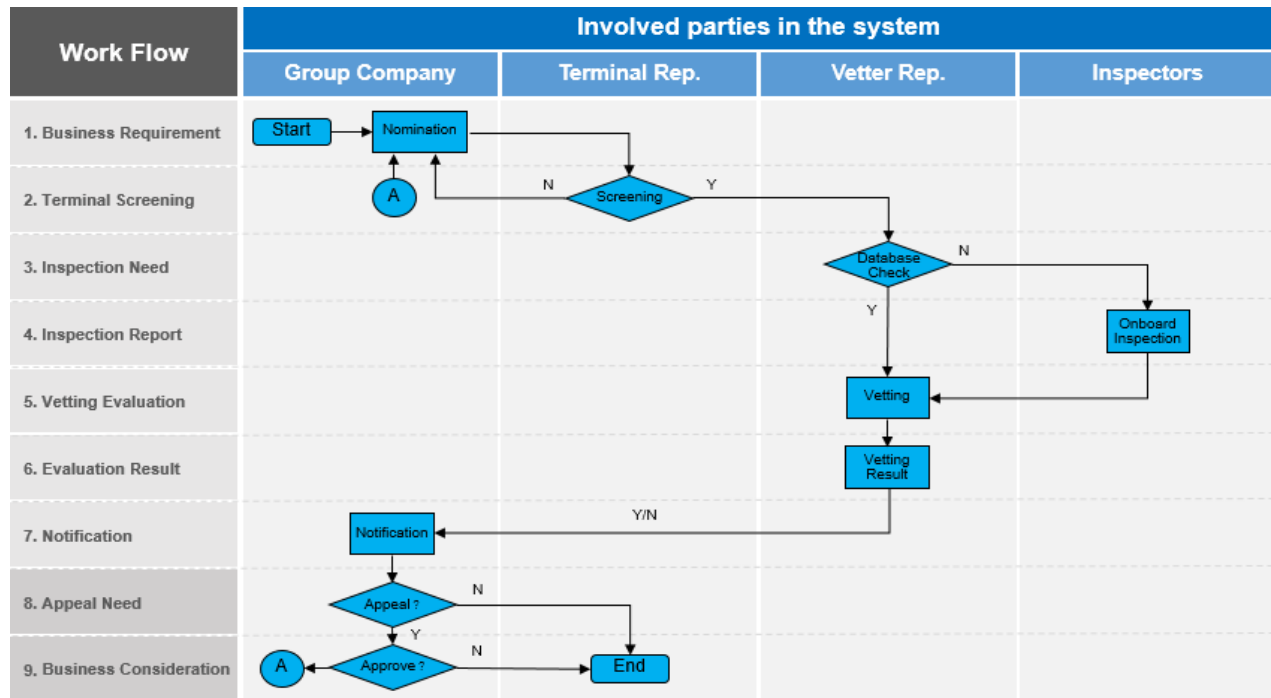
| Work Flow | Involved parties in the system | | | |
|---|---|---|---|---|
| | Group Company | Terminal Rep. | Vetter Rep. | Inspectors |
| 1. Business Requirement | Start, Nomination | | | |
| 2. Terminal Screening | A | N Screening Y | | |
| 3. Inspection Need | | | Database Check N | |
| 4. Inspection Report | | | Y | Onboard Inspection |
| 5. Vetting Evaluation | | | Vetting | |
| 6. Evaluation Result | | | Vetting Result | |
| 7. Notification | Notification | Y/N | | |
| 8. Appeal Need | Appeal ? N | | | |
| 9. Business Consideration | A Y Approve ? N | End | | |